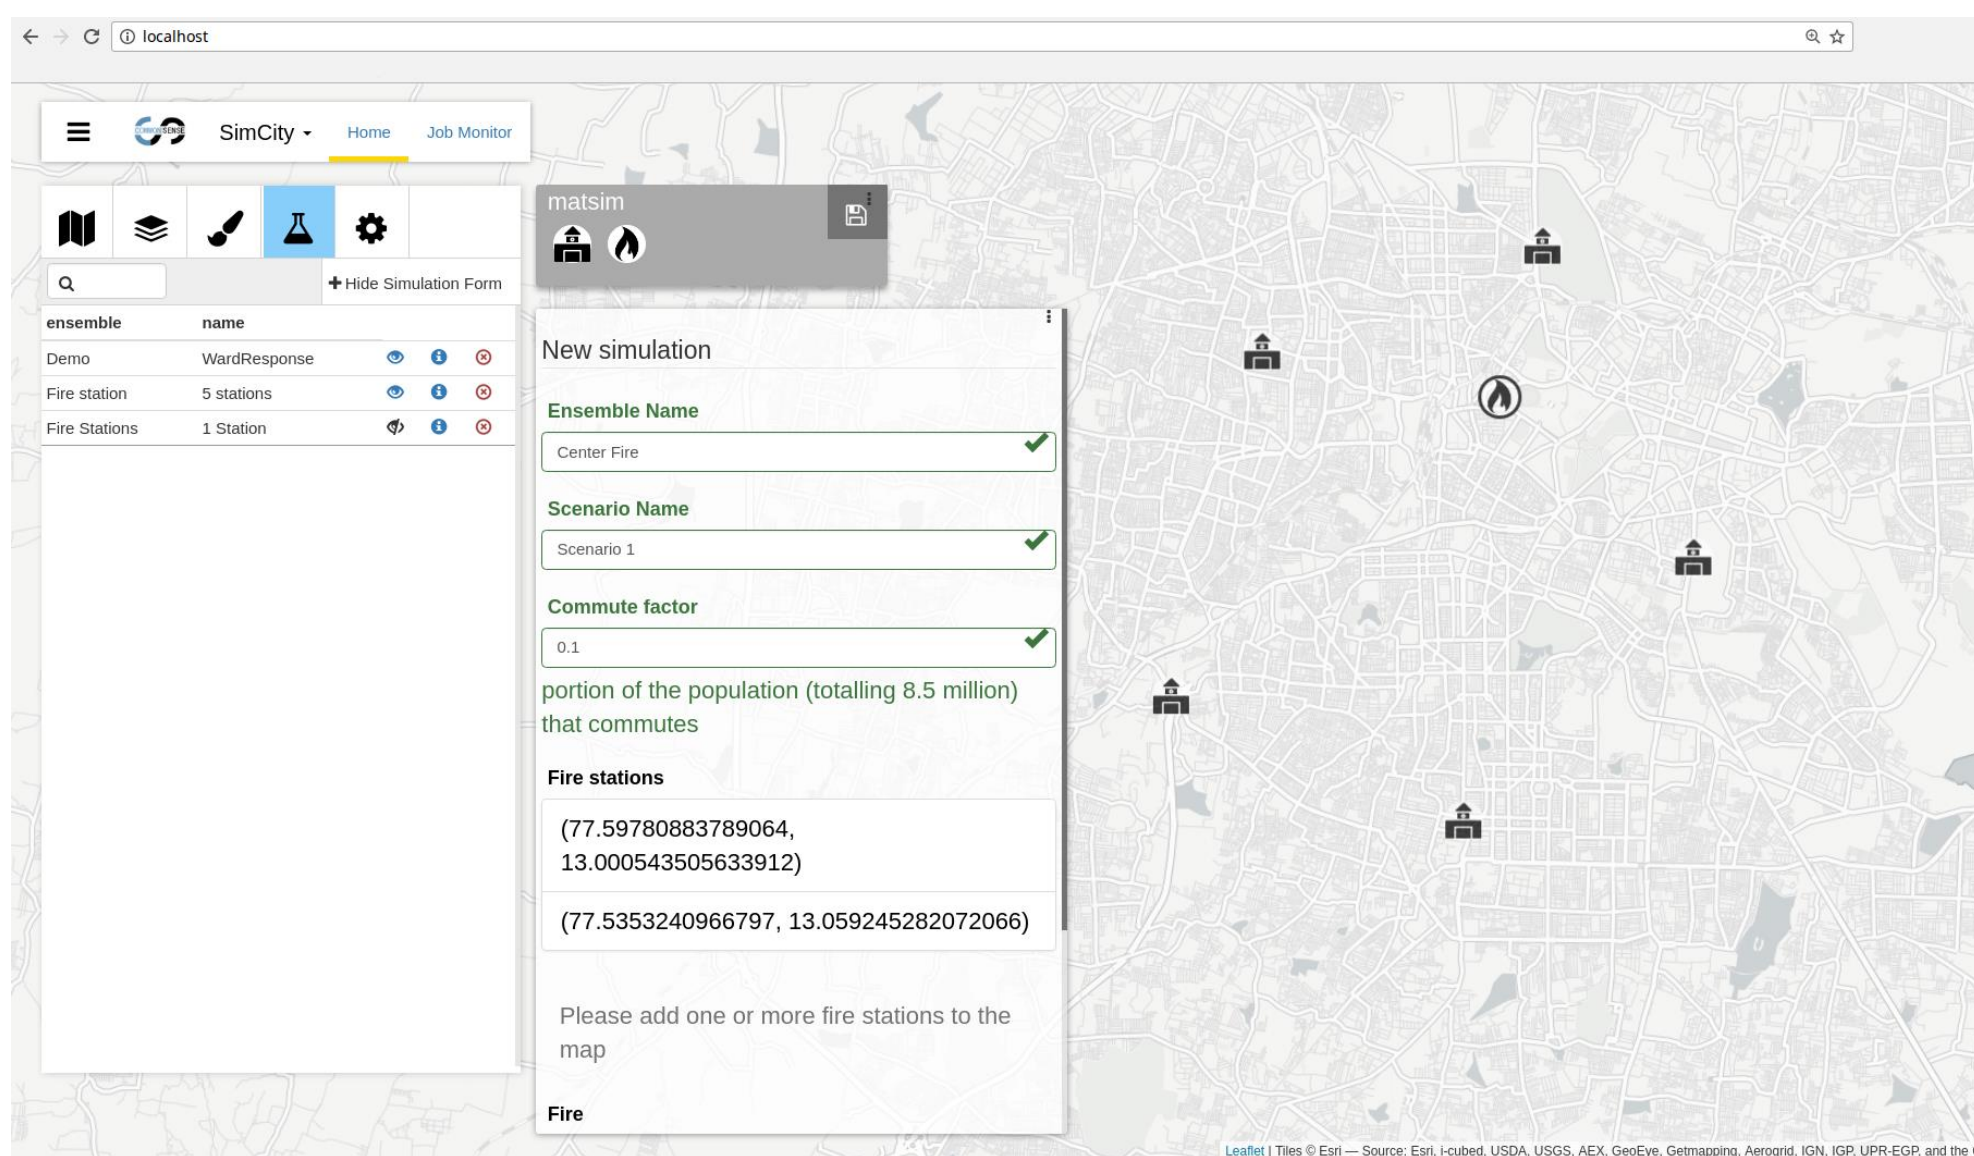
localhost

SimCity Home Job Monitor

+ Hide Simulation Form

| ensemble | name |
|---|---|
| Demo | WardResponse |
| Fire station | 5 stations |
| Fire Stations | 1 Station |

matsim

New simulation

Ensemble Name

Center Fire

Scenario Name

Scenario 1

Commute factor

0.1

portion of the population (totalling 8.5 million) that commutes

Fire stations

(77.59780883789064, 13.000543505633912)

(77.5353240966797, 13.059245282072066)

Please add one or more fire stations to the map

Fire

Leaflet | Tiles © Esri — Source: Esri, i-cubed, USDA, USGS, AEX, GeoEye, Getmapping, Aerogrid, IGN, IGP, UPR-EGP, and the